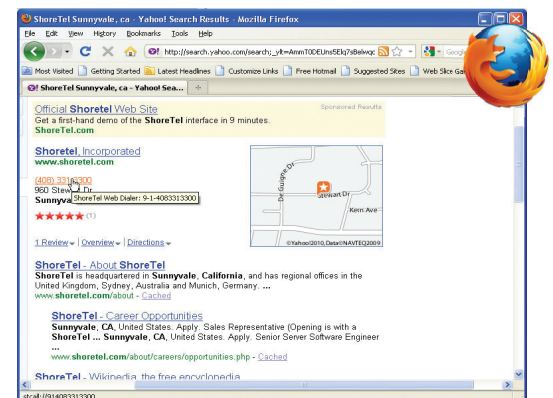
ShoreTel Sunnyvale, ca - Yahoo! Search Results - Mozilla Firefox

File Edit View History Bookmarks Tools Help

http://search.yahoo.com/search;_ylt=AmmT0DEUns5Ekj7sBelwqc

Google

Most Visited Getting Started Latest Headlines Customize Links Free Hotmail Suggested Sites Web Slice Ga

ShoreTel Sunnyvale, ca - Yahoo! Sear...

Official Shoretel Web Site
Get a first-hand demo of the ShoreTel interface in 9 minutes.
ShoreTel.com

Sponsored Results

Shoretel, Incorporated
www.shoretel.com

(408) 331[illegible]300
960 Stew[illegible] Dr
Sunnyv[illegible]

ShoreTel Web Dialer: 9-1-4083313300

(1)

1 Review Overview Directions

De Guigne Dr
Stewart Dr
Kern Ave
©Yahoo!2010, Data©NAVTEQ2009

ShoreTel - Welcome - About ShoreTel
ShoreTel is headquartered in Sunnyvale, California, and has regional offices in the United Kingdom, Sydney, Australia and Munich, Germany. ...
www.shoretel.com/about - Cached

ShoreTel - Career Opportunities
Sunnyvale, CA, United States. Apply. Sales Representative (Opening is with a ShoreTel ... Sunnyvale, CA, United States. Apply. Senior Server Software Engineer ...
www.shoretel.com/about/careers/opportunities.php - Cached

ShoreTel - Wikipedia, the free encyclopedia

stcall://914083313300